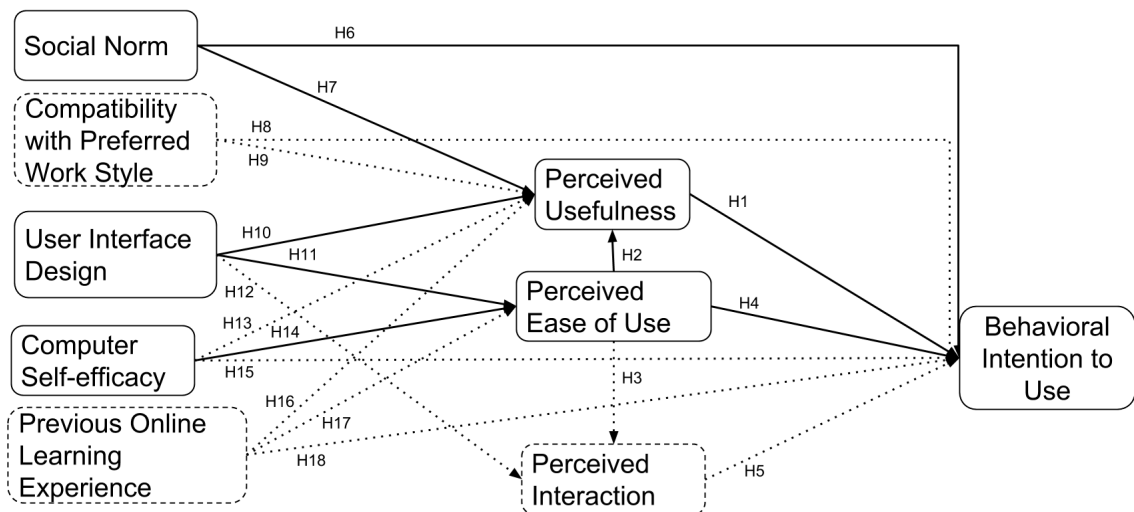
Social Norm
H6
H7
Compatibility with Preferred Work Style
H8
H9
Perceived Usefulness
H1
User Interface Design
H10
H11
H2
H12
Perceived Ease of Use
H4
H13
H14
Computer Self-efficacy
Behavioral Intention to Use
H15
H3
H16
Previous Online Learning Experience
H17
H18
Perceived Interaction
H5